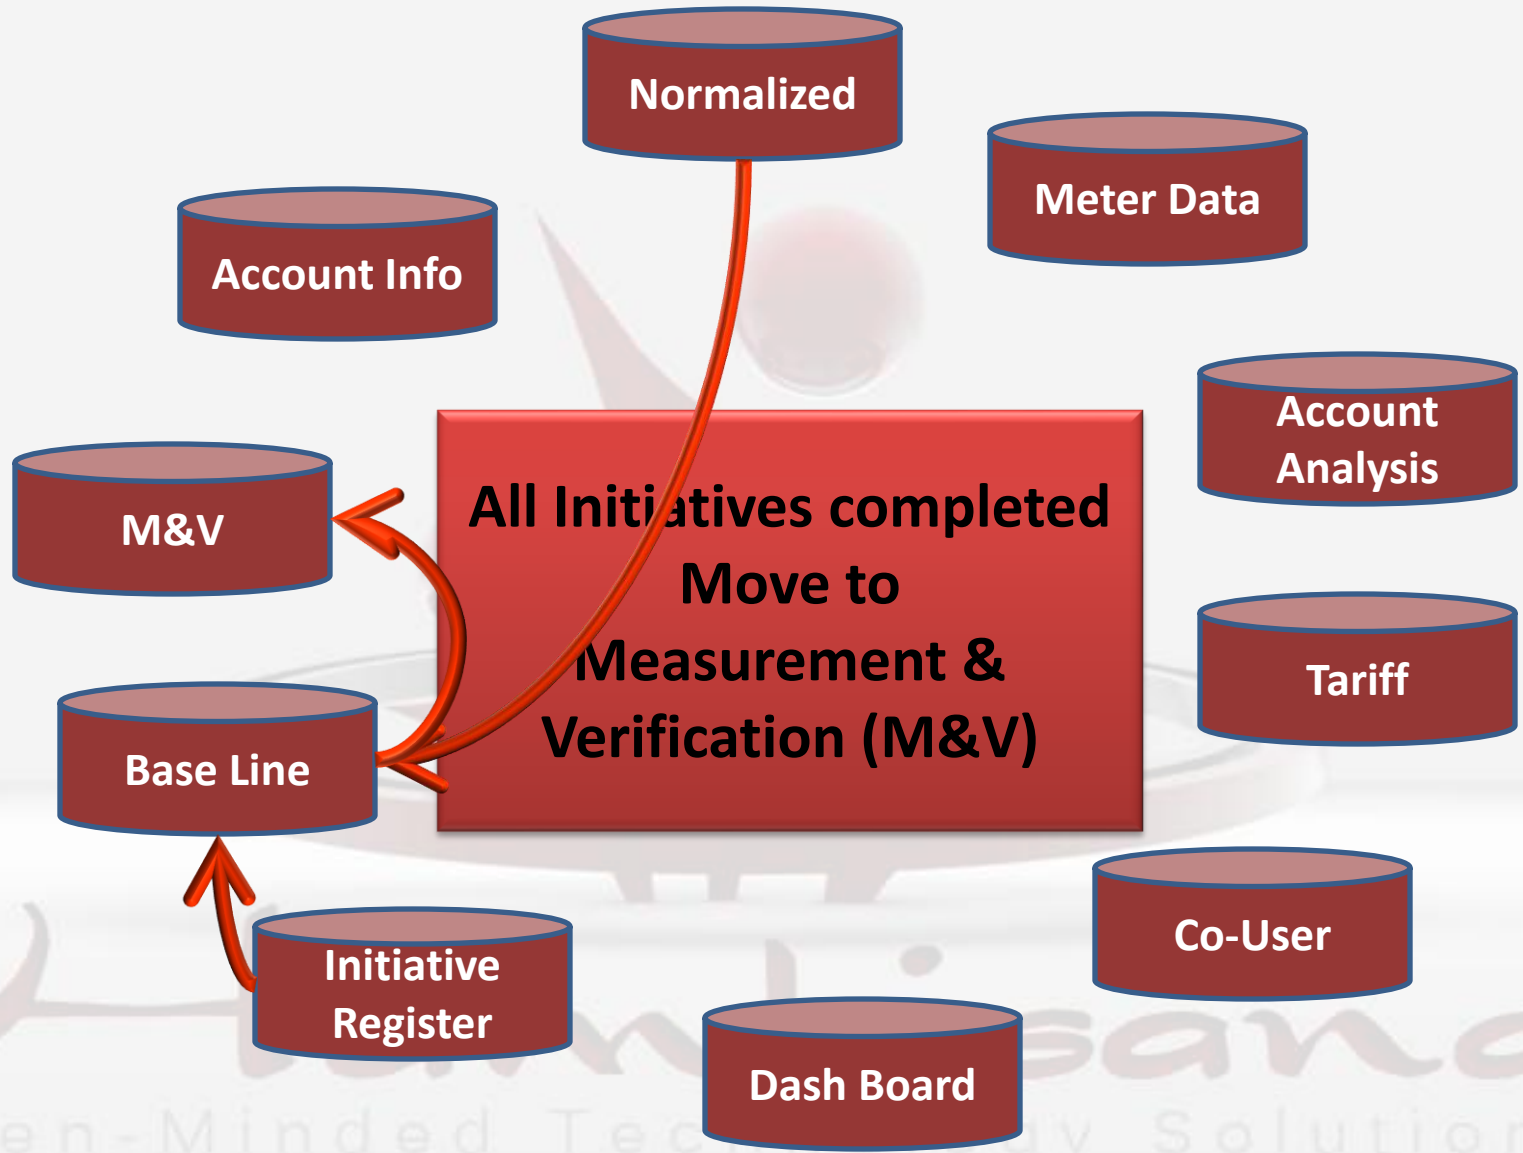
Normalized

Meter Data

Account Info

Account Analysis

M&V

All Initiatives completed Move to Measurement & Verification (M&V)

Tariff

Base Line

Co-User

Initiative Register

Dash Board

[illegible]

en-Minded Tec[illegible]y Solution